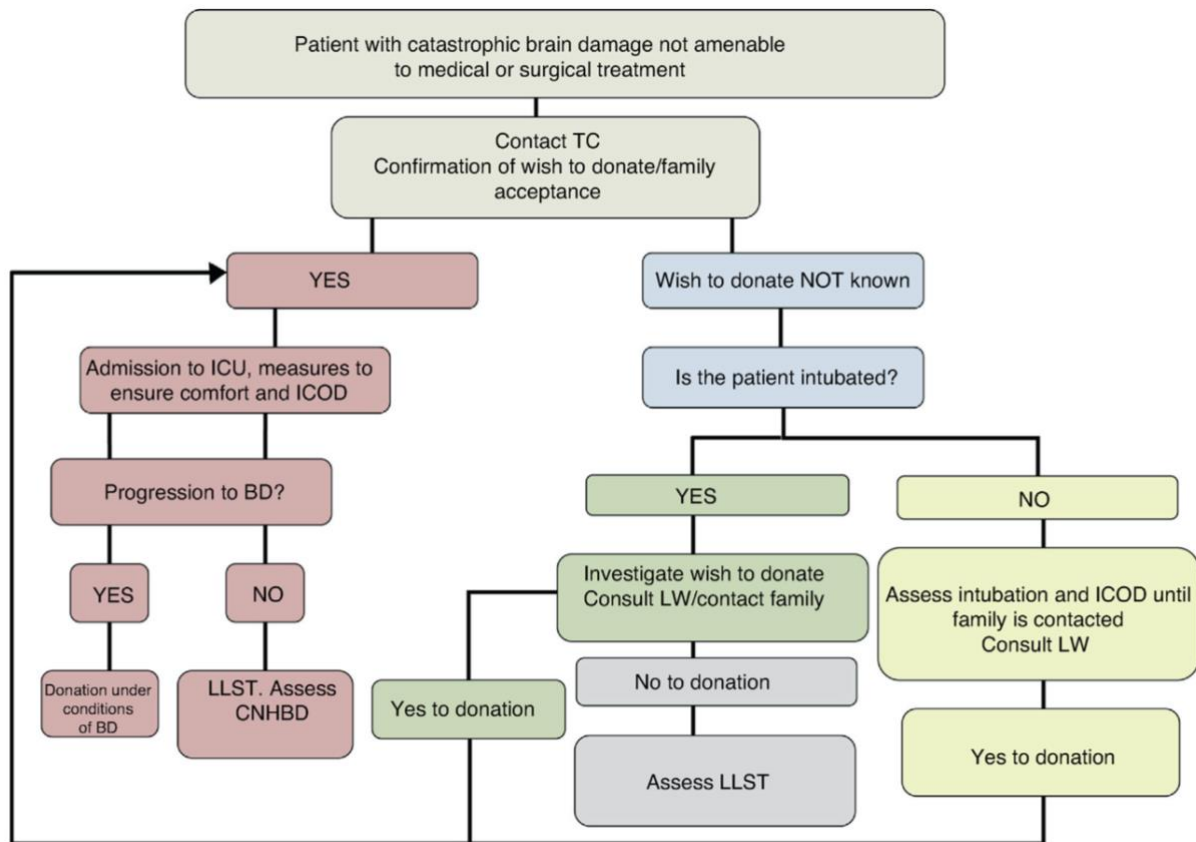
Patient with catastrophic brain damage not amenable to medical or surgical treatment

Contact TC
Confirmation of wish to donate/family acceptance

YES

Wish to donate NOT known

Admission to ICU, measures to ensure comfort and ICOD

Is the patient intubated?

Progression to BD?

YES

NO

YES

NO

Investigate wish to donate
Consult LW/contact family

Assess intubation and ICOD until family is contacted
Consult LW

Donation under conditions of BD

LLST. Assess CNHBD

Yes to donation

No to donation

Assess LLST

Yes to donation